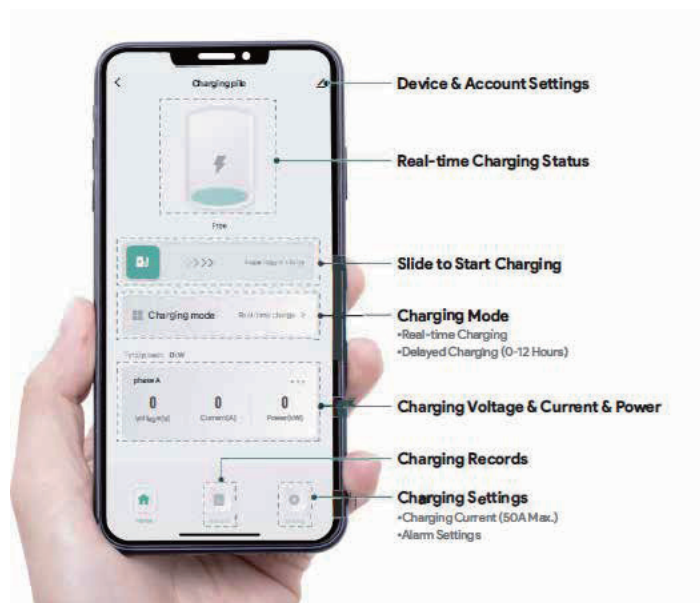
Charging pile

Free

>>>> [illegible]

Charging mode Real-time charge >

Total power 0kW

phase A

0 Voltage(V)

0 Current(A)

0 Power(kW)

Home

Device & Account Settings

Real-time Charging Status

Slide to Start Charging

Charging Mode
•Real-time Charging
•Delayed Charging (0-12 Hours)

Charging Voltage & Current & Power

Charging Records

Charging Settings
•Charging Current (50A Max.)
•Alarm Settings